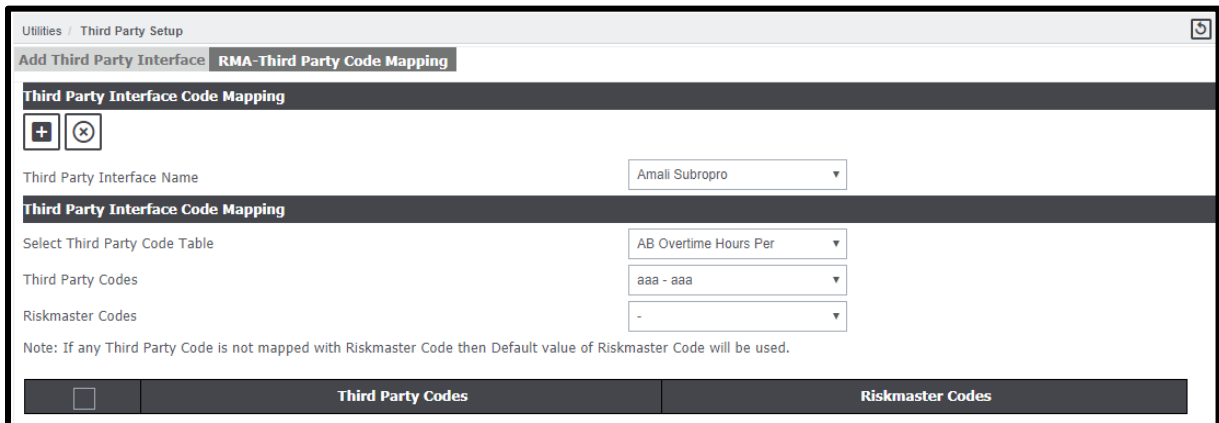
Utilities / Third Party Setup

Add Third Party Interface RMA-Third Party Code Mapping

Third Party Interface Code Mapping

Third Party Interface Name Amali Subropro

Third Party Interface Code Mapping

Select Third Party Code Table AB Overtime Hours Per

Third Party Codes aaa - aaa

Riskmaster Codes -

Note: If any Third Party Code is not mapped with Riskmaster Code then Default value of Riskmaster Code will be used.

| | Third Party Codes | Riskmaster Codes |
|---|---|---|